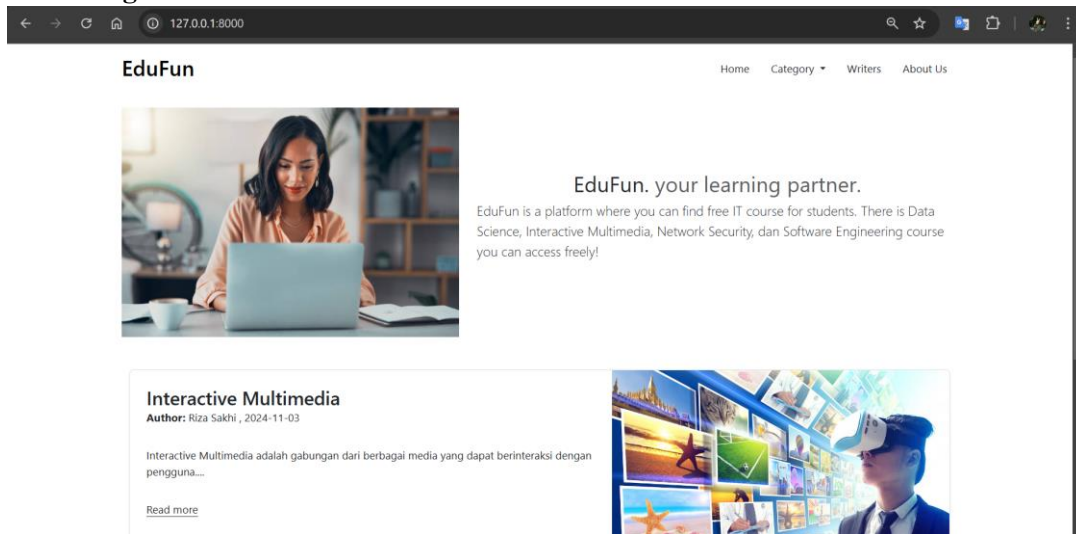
127.0.0.1:8000

EduFun

Home Category ▾ Writers About Us

EduFun. your learning partner.

EduFun is a platform where you can find free IT course for students. There is Data Science, Interactive Multimedia, Network Security, dan Software Engineering course you can access freely!

Interactive Multimedia

**Author:** Riza Sakhi , 2024-11-03

Interactive Multimedia adalah gabungan dari berbagai media yang dapat berinteraksi dengan pengguna....

Read more